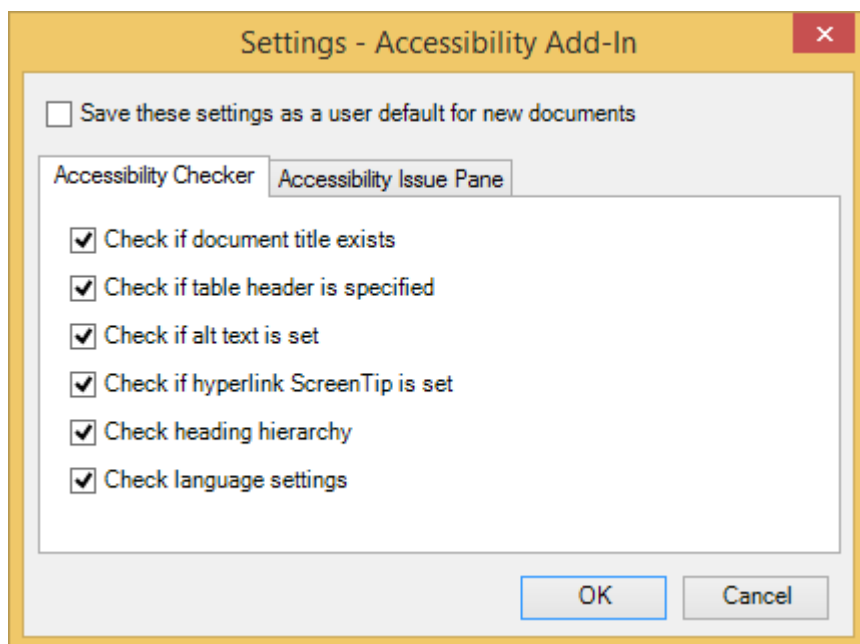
Settings - Accessibility Add-In

×

Save these settings as a user default for new documents

Accessibility Checker

Accessibility Issue Pane

Check if document title exists

Check if table header is specified

Check if alt text is set

Check if hyperlink ScreenTip is set

Check heading hierarchy

Check language settings

OK

Cancel